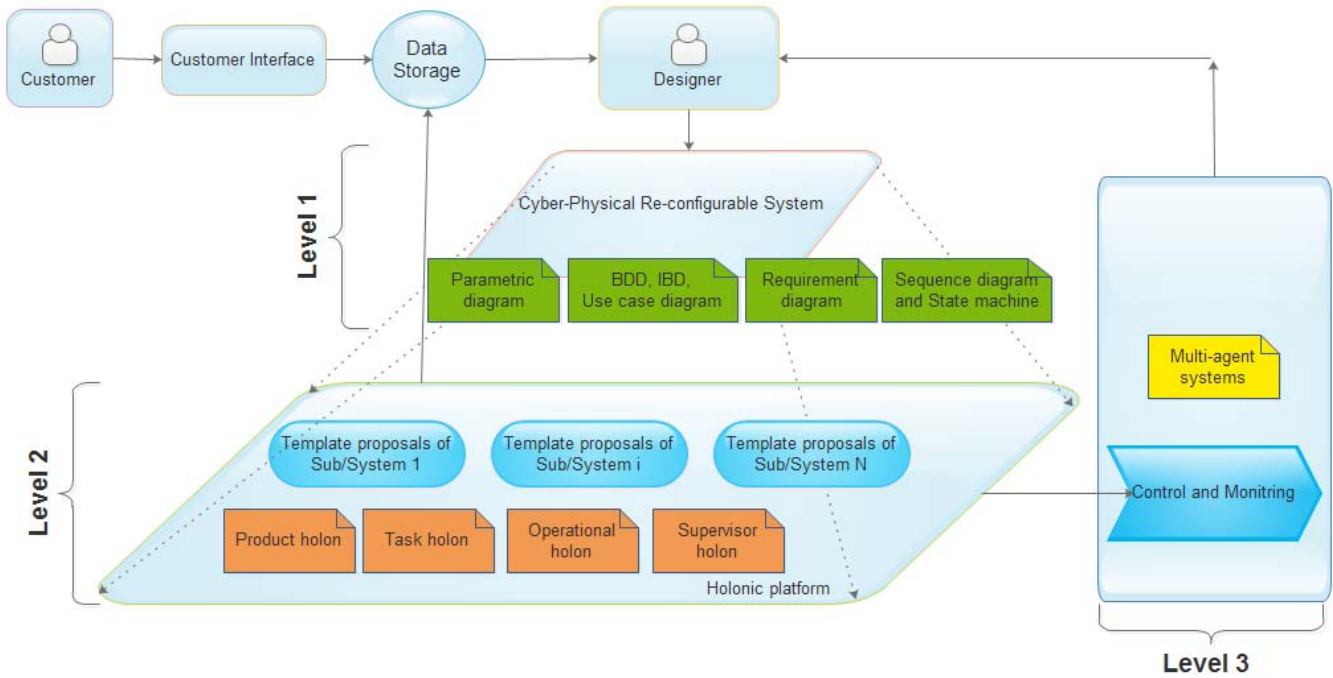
Customer

Customer Interface

Data Storage

Designer

Level 1

Cyber-Physical Re-configurable System

Parametric diagram

BDD, IBD, Use case diagram

Requirement diagram

Sequence diagram and State machine

Multi-agent systems

Level 2

Template proposals of Sub/System 1

Template proposals of Sub/System i

Template proposals of Sub/System N

Control and Monitring

Product holon

Task holon

Operational holon

Supervisor holon

Holonic platform

Level 3